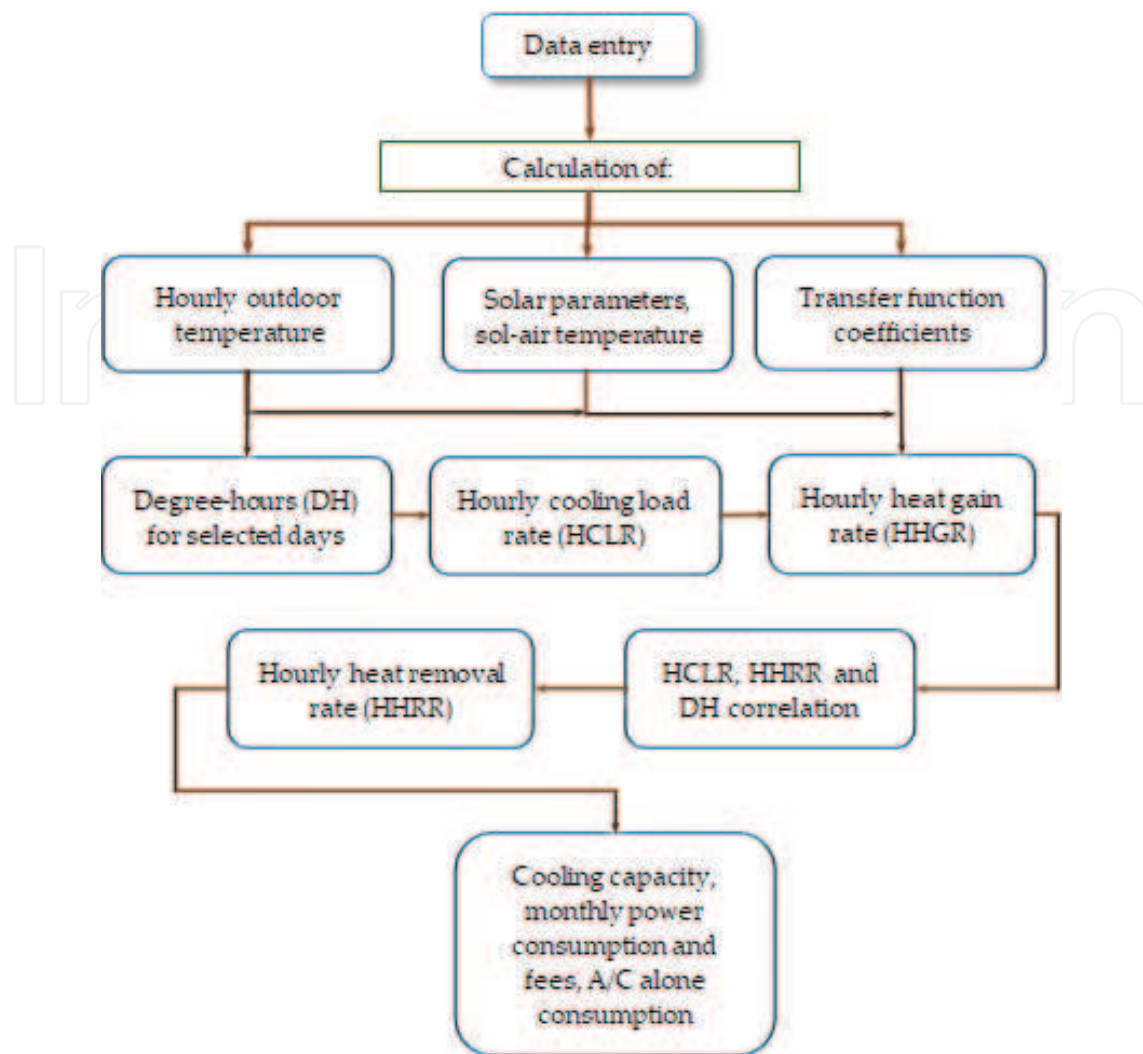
Data entry

Calculation of:

Hourly outdoor temperature

Solar parameters, sol-air temperature

Transfer function coefficients

Degree-hours (DH) for selected days

Hourly cooling load rate (HCLR)

Hourly heat gain rate (HHGR)

HCLR, HHRR and DH correlation

Hourly heat removal rate (HHRR)

Cooling capacity, monthly power consumption and fees, A/C alone consumption